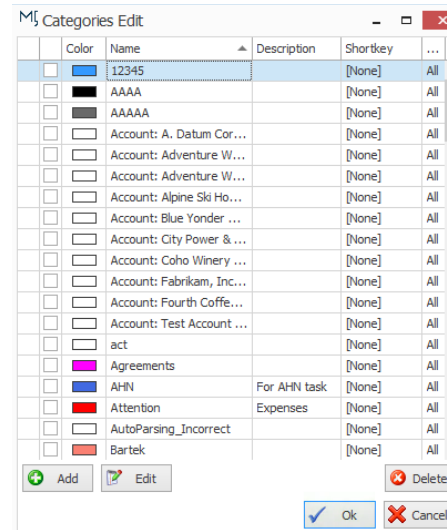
Categories Edit

| | Color | Name | Description | Shortkey | ... |
|---|---|---|---|---|---|
| | | 12345 | | [None] | All |
| | | AAAA | | [None] | All |
| | | AAAAA | | [None] | All |
| | | Account: A. Datum Cor... | | [None] | All |
| | | Account: Adventure W... | | [None] | All |
| | | Account: Adventure W... | | [None] | All |
| | | Account: Alpine Ski Ho... | | [None] | All |
| | | Account: Blue Yonder ... | | [None] | All |
| | | Account: City Power & ... | | [None] | All |
| | | Account: Coho Winery ... | | [None] | All |
| | | Account: Fabrikam, Inc... | | [None] | All |
| | | Account: Fourth Coffe... | | [None] | All |
| | | Account: Test Account ... | | [None] | All |
| | | act | | [None] | All |
| | | Agreements | | [None] | All |
| | | AHN | For AHN task | [None] | All |
| | | Attention | Expenses | [None] | All |
| | | AutoParsing_Incorrect | | [None] | All |
| | | Bartek | | [None] | All |

Add Edit Delete

Ok Cancel